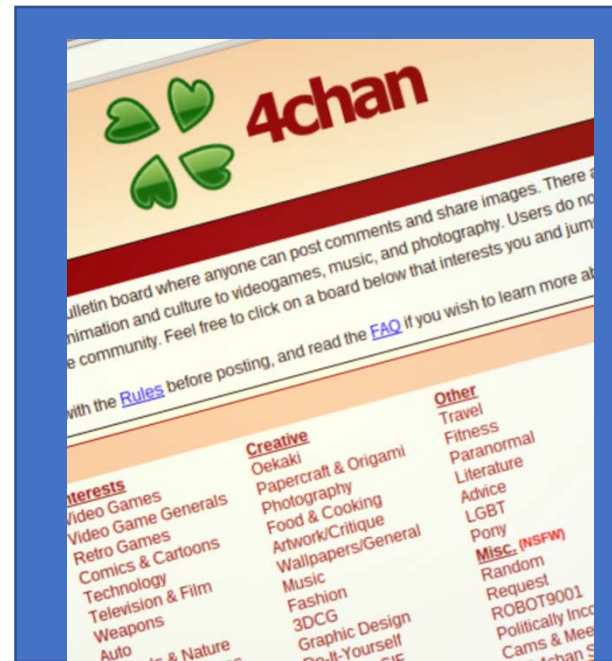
4chan

ulletin board where anyone can post comments and share images. There a nimation and culture to videogames, music, and photography. Users do no e community. Feel free to click on a board below that interests you and jum

with the Rules before posting, and read the FAQ if you wish to learn more ab

nterests
Video Games
Video Game Generals
Retro Games
Comics & Cartoons
Technology
Television & Film
Weapons
Auto
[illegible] & Nature

Creative
Oekaki
Papercraft & Origami
Photography
Food & Cooking
Artwork/Critique
Wallpapers/General
Music
Fashion
3DCG
Graphic Design
Do-It-Yourself
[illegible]

Other
Travel
Fitness
Paranormal
Literature
Advice
LGBT
Pony

Misc. (NSFW)
Random
Request
ROBOT9001
Politically Inco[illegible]
Cams & Mee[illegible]
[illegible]chan S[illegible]